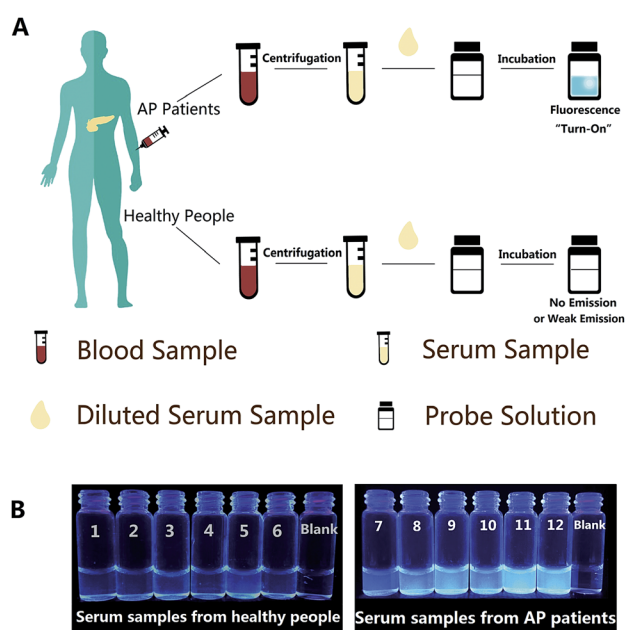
A

AP Patients

Centrifugation

Incubation

Fluorescence "Turn-On"

Healthy People

Centrifugation

Incubation

No Emission or Weak Emission

Blood Sample

Serum Sample

Diluted Serum Sample

Probe Solution

B

1 2 3 4 5 6 Blank

Serum samples from healthy people

7 8 9 10 11 12 Blank

Serum samples from AP patients